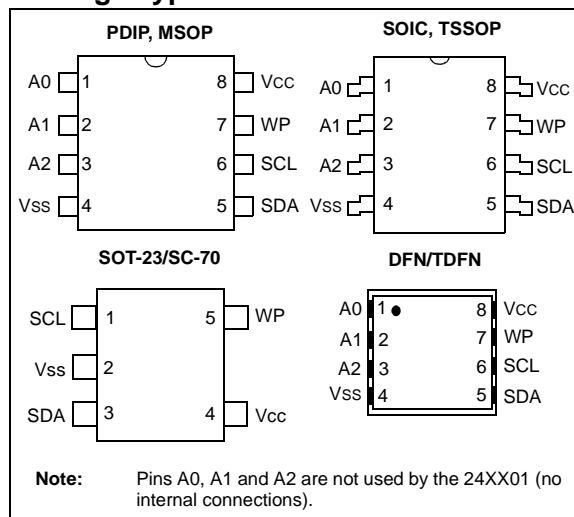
PDIP, MSOP

A0 1 8 VCC
A1 2 7 WP
A2 3 6 SCL
VSS 4 5 SDA

SOIC, TSSOP

A0 1 8 VCC
A1 2 7 WP
A2 3 6 SCL
VSS 4 5 SDA

SOT-23/SC-70

SCL 1 5 WP
VSS 2
SDA 3 4 VCC

DFN/TDFN

A0 1 8 VCC
A1 2 7 WP
A2 3 6 SCL
VSS 4 5 SDA

Note: Pins A0, A1 and A2 are not used by the 24XX01 (no internal connections).